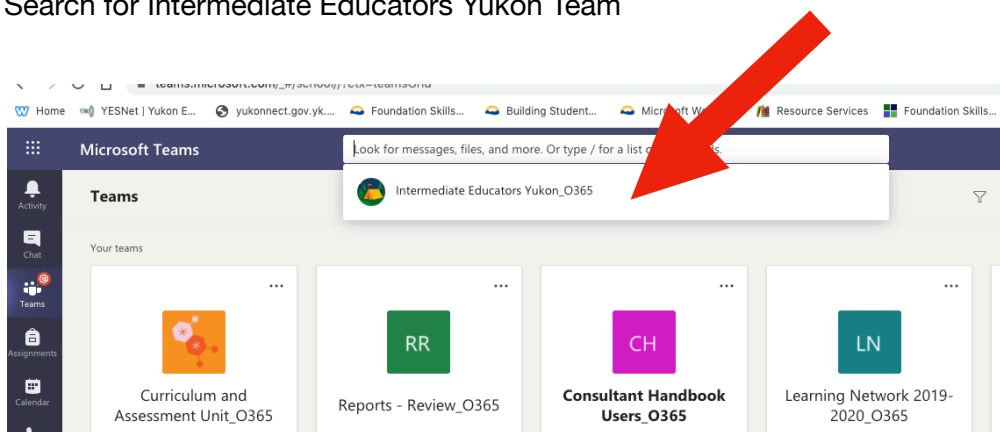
Search for Intermediate Educators Yukon Team

teams.microsoft.com/_#/school//?ctx=teamsGrid

Home YESNet | Yukon E... yukonnect.gov.yk... Foundation Skills... Building Student... Microsoft W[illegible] Resource Services Foundation Skills...

Microsoft Teams

Look for messages, files, and more. Or type / for a list o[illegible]s.

Intermediate Educators Yukon_O365

Activity

Chat

Teams

Assignments

Calendar

Teams

Your teams

...

Curriculum and Assessment Unit_O365

...

RR

Reports - Review_O365

...

CH

Consultant Handbook Users_O365

...

LN

Learning Network 2019-2020_O365